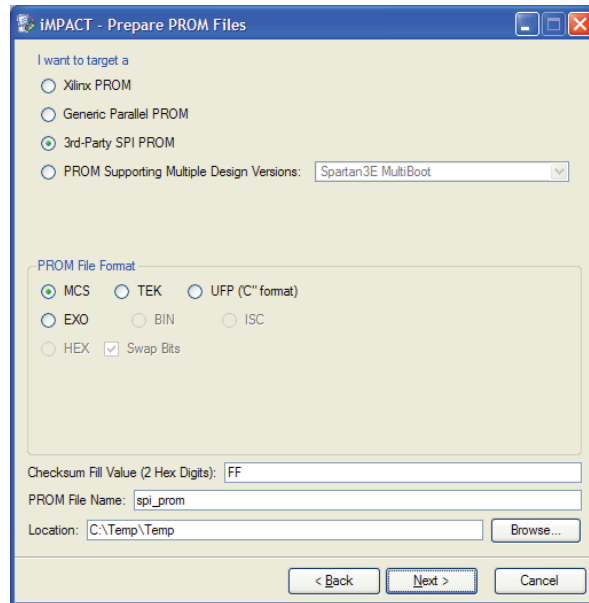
iMPACT - Prepare PROM Files

I want to target a

Xilinx PROM

Generic Parallel PROM

3rd-Party SPI PROM

PROM Supporting Multiple Design Versions: Spartan3E MultiBoot

PROM File Format

MCS TEK UFP ("C" format)

EXO BIN ISC

HEX Swap Bits

Checksum Fill Value (2 Hex Digits): FF

PROM File Name: spi_prom

Location: C:\Temp\Temp

Browse...

< Back Next > Cancel